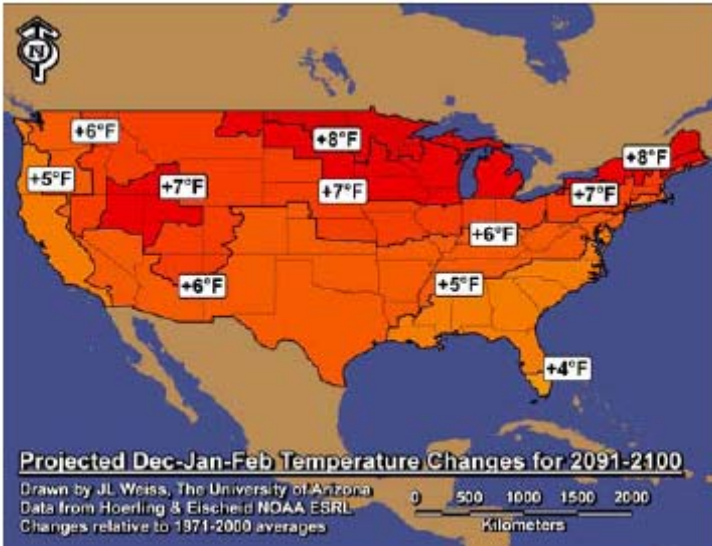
N

+6°F

+8°F

+8°F

+5°F

+7°F

+7°F

+7°F

+6°F

+6°F

+5°F

+4°F

Projected Dec-Jan-Feb Temperature Changes for 2091-2100

Drawn by JL Weiss, The University of Arizona
Data from Hoerling & Eischeid NOAA ESRL
Changes relative to 1971-2000 averages

0 500 1000 1500 2000
Kilometers